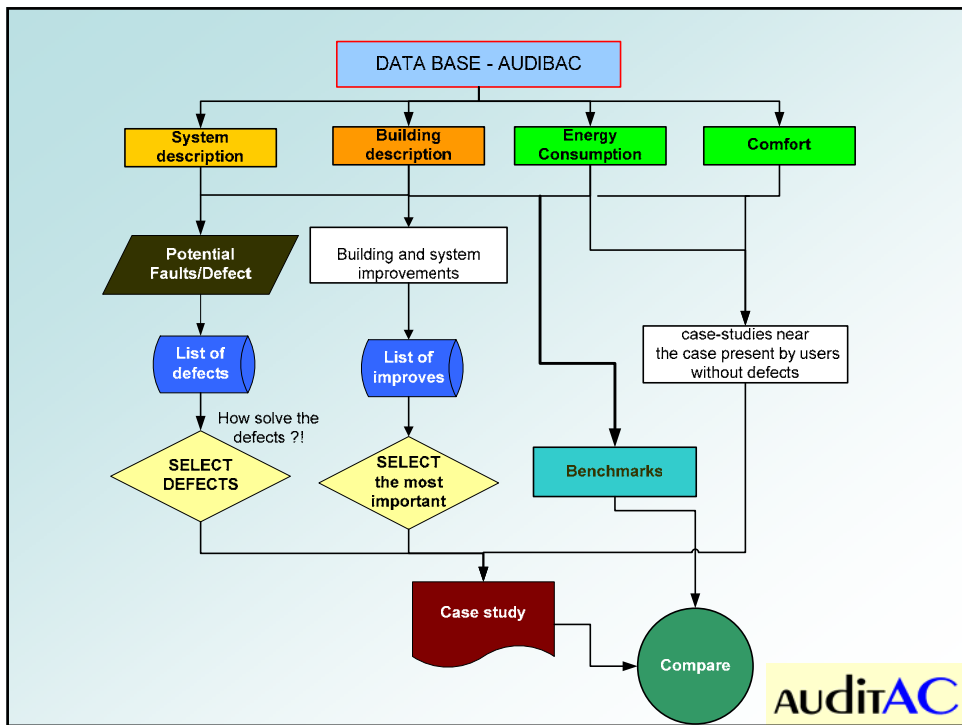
DATA BASE - AUDIBAC

System description

Building description

Energy Consumption

Comfort

Potential Faults/Defect

Building and system improvements

List of defects

List of improves

case-studies near the case present by users without defects

How solve the defects ?!

SELECT DEFECTS

SELECT the most important

Benchmarks

Case study

Compare

AUDITAC